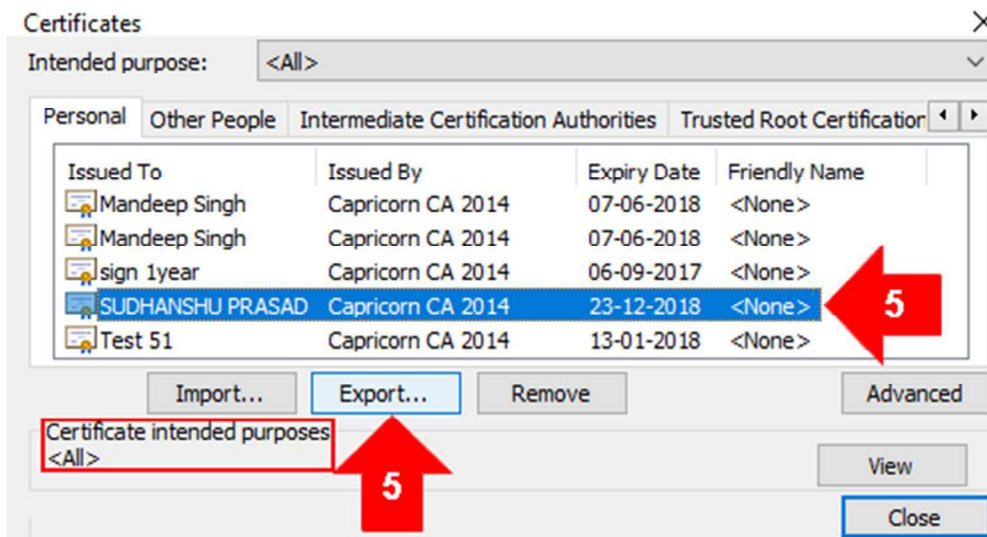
Certificates
×

Intended purpose: <All>

Personal | Other People | Intermediate Certification Authorities | Trusted Root Certificatior

| Issued To | Issued By | Expiry Date | Friendly Name |
|---|---|---|---|
| Mandeep Singh | Capricorn CA 2014 | 07-06-2018 | <None> |
| Mandeep Singh | Capricorn CA 2014 | 07-06-2018 | <None> |
| sign 1year | Capricorn CA 2014 | 06-09-2017 | <None> |
| SUDHANSHU PRASAD | Capricorn CA 2014 | 23-12-2018 | <None> |
| Test 51 | Capricorn CA 2014 | 13-01-2018 | <None> |

5

Import... Export... Remove Advanced

Certificate intended purposes
<All>

5

View

Close